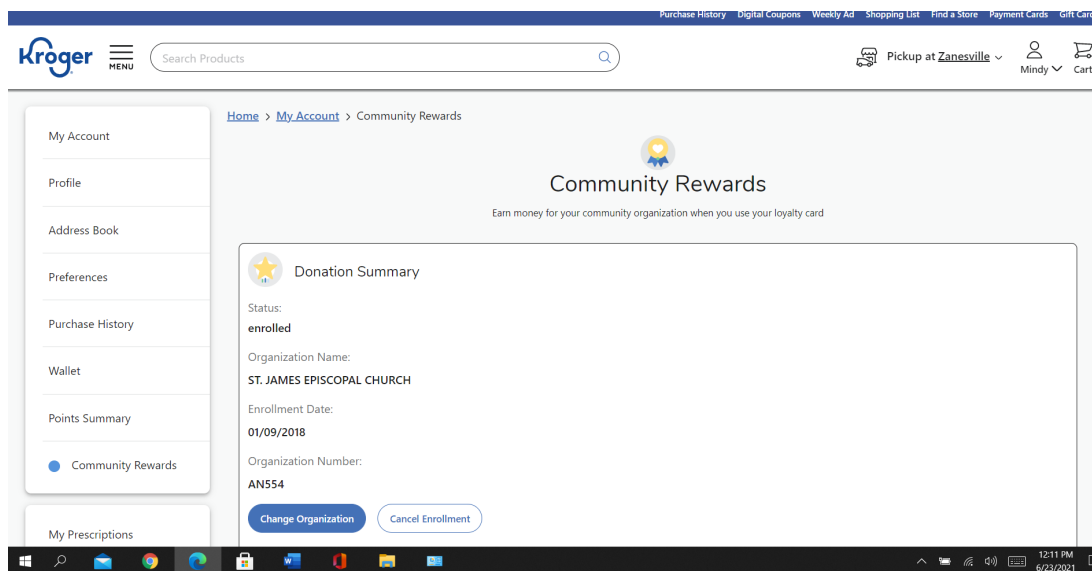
Purchase History Digital Coupons Weekly Ad Shopping List Find a Store Payment Cards Gift Card

Kroger MENU Search Products Pickup at Zanesville Mindy Cart

My Account
Profile
Address Book
Preferences
Purchase History
Wallet
Points Summary
Community Rewards
My Prescriptions

Home › My Account › Community Rewards

Community Rewards

Earn money for your community organization when you use your loyalty card

Donation Summary

Status:
enrolled

Organization Name:
ST. JAMES EPISCOPAL CHURCH

Enrollment Date:
01/09/2018

Organization Number:
AN554

Change Organization Cancel Enrollment

12:11 PM
6/23/2021